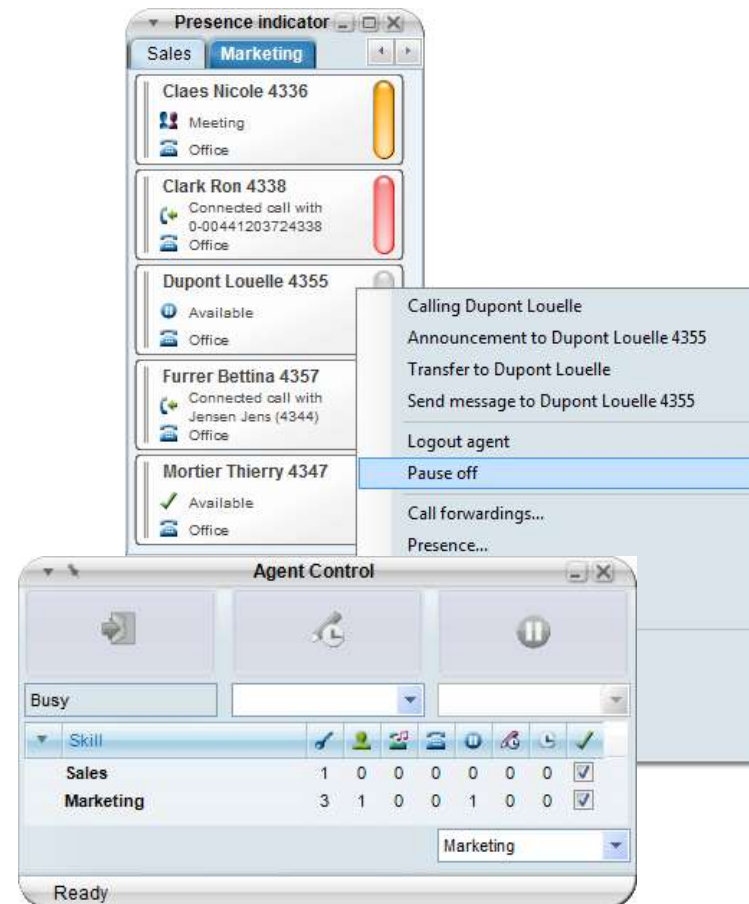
Presence indicator

Sales | Marketing

Claes Nicole 4336
Meeting
Office

Clark Ron 4338
Connected call with 0-00441203724338
Office

Dupont Louelle 4355
Available
Office

Furrer Bettina 4357
Connected call with Jensen Jens (4344)
Office

Mortier Thierry 4347
Available
Office

Calling Dupont Louelle
Announcement to Dupont Louelle 4355
Transfer to Dupont Louelle
Send message to Dupont Louelle 4355
Logout agent
Pause off
Call forwardings...
Presence...

Agent Control

Busy

| Skill | | | | | | | | |
|---|---|---|---|---|---|---|---|---|
| Sales | 1 | 0 | 0 | 0 | 0 | 0 | 0 | ☑ |
| Marketing | 3 | 1 | 0 | 0 | 1 | 0 | 0 | ☑ |

Marketing

Ready